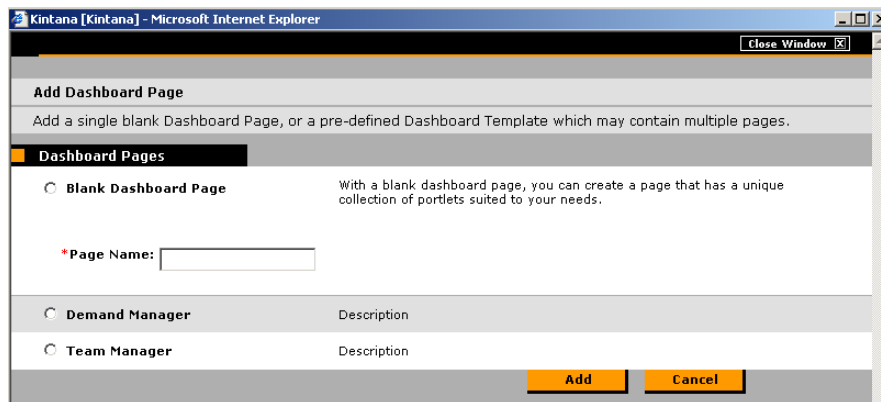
Kintana [Kintana] - Microsoft Internet Explorer

Close Window

Add Dashboard Page

Add a single blank Dashboard Page, or a pre-defined Dashboard Template which may contain multiple pages.

Dashboard Pages

Blank Dashboard Page

With a blank dashboard page, you can create a page that has a unique collection of portlets suited to your needs.

*Page Name:

Demand Manager

Description

Team Manager

Description

Add

Cancel